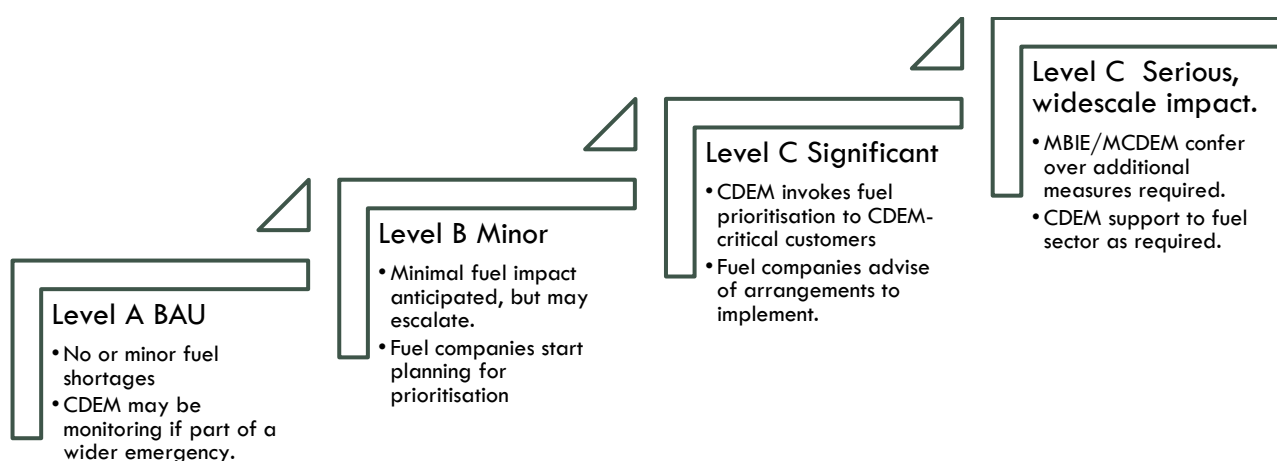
Level A BAU

• No or minor fuel shortages
• CDEM may be monitoring if part of a wider emergency.

Level B Minor

• Minimal fuel impact anticipated, but may escalate.
• Fuel companies start planning for prioritisation

Level C Significant

• CDEM invokes fuel prioritisation to CDEM-critical customers
• Fuel companies advise of arrangements to implement.

Level C Serious, widescale impact.

• MBIE/MCDEM confer over additional measures required.
• CDEM support to fuel sector as required.